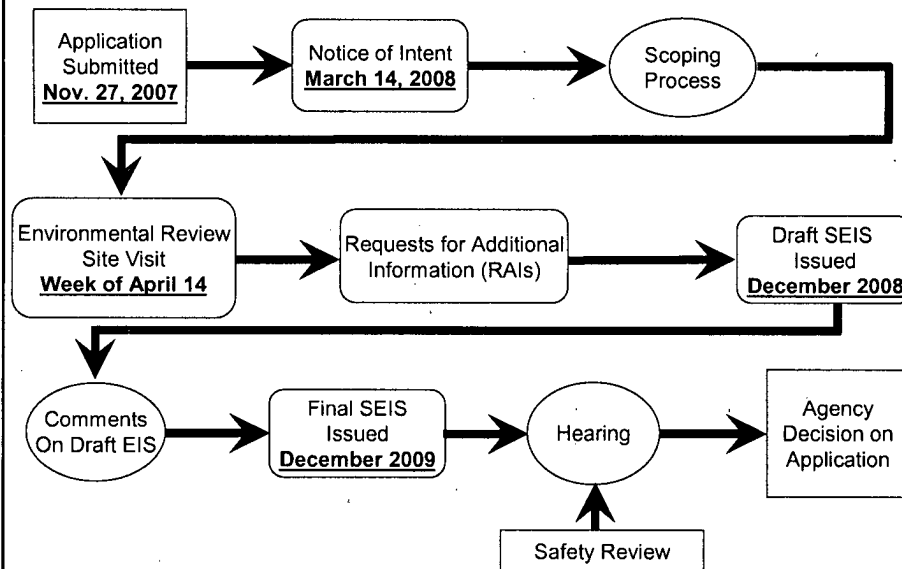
Application Submitted **Nov. 27, 2007**

Notice of Intent **March 14, 2008**

Scoping Process

Environmental Review Site Visit **Week of April 14**

Requests for Additional Information (RAIs)

Draft SEIS Issued **December 2008**

Comments On Draft EIS

Final SEIS Issued **December 2009**

Hearing

Agency Decision on Application

Safety Review